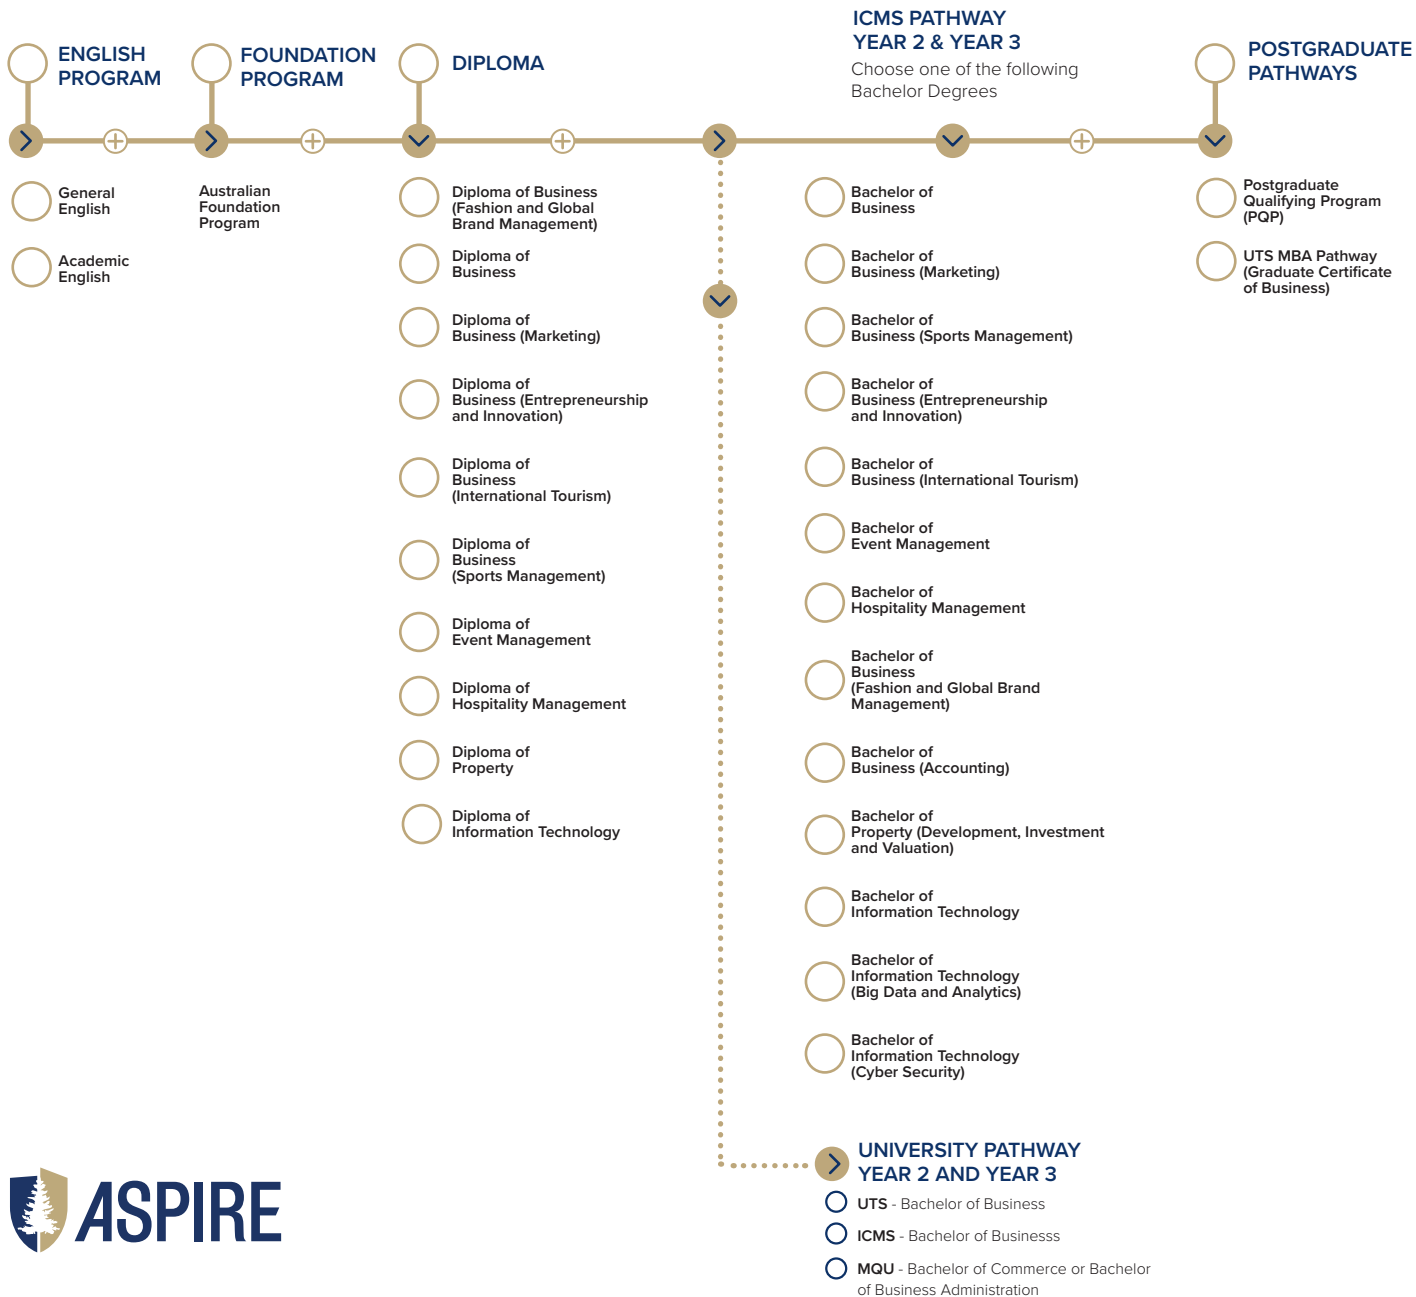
ENGLISH PROGRAM

General English

Academic English

FOUNDATION PROGRAM

Australian Foundation Program

DIPLOMA

Diploma of Business (Fashion and Global Brand Management)

Diploma of Business

Diploma of Business (Marketing)

Diploma of Business (Entrepreneurship and Innovation)

Diploma of Business (International Tourism)

Diploma of Business (Sports Management)

Diploma of Event Management

Diploma of Hospitality Management

Diploma of Property

Diploma of Information Technology

ICMS PATHWAY YEAR 2 & YEAR 3

Choose one of the following Bachelor Degrees

Bachelor of Business

Bachelor of Business (Marketing)

Bachelor of Business (Sports Management)

Bachelor of Business (Entrepreneurship and Innovation)

Bachelor of Business (International Tourism)

Bachelor of Event Management

Bachelor of Hospitality Management

Bachelor of Business (Fashion and Global Brand Management)

Bachelor of Business (Accounting)

Bachelor of Property (Development, Investment and Valuation)

Bachelor of Information Technology

Bachelor of Information Technology (Big Data and Analytics)

Bachelor of Information Technology (Cyber Security)

POSTGRADUATE PATHWAYS

Postgraduate Qualifying Program (PQP)

UTS MBA Pathway (Graduate Certificate of Business)

UNIVERSITY PATHWAY YEAR 2 AND YEAR 3

UTS - Bachelor of Business

ICMS - Bachelor of Businesss

MQU - Bachelor of Commerce or Bachelor of Business Administration

ASPIRE